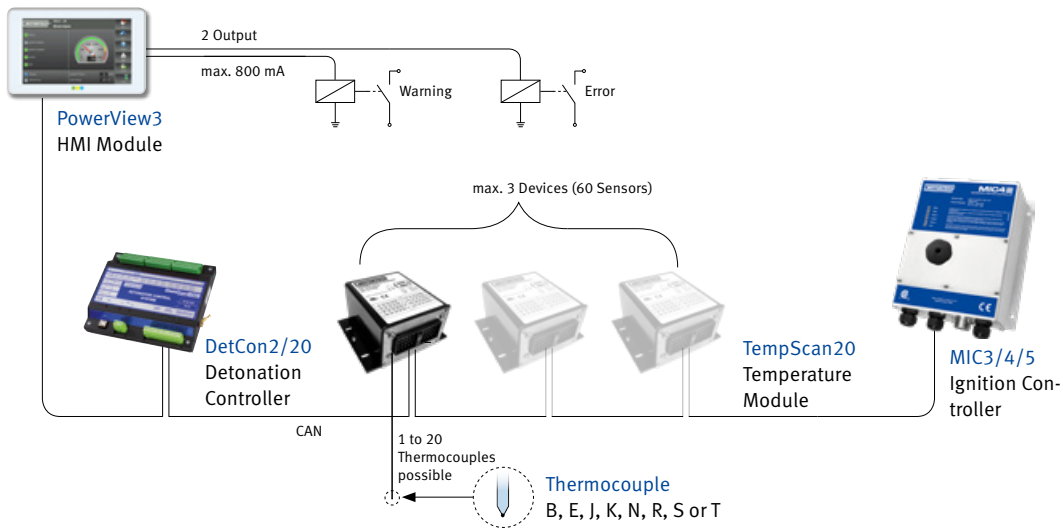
2 Output

max. 800 mA

Warning

Error

PowerView3
HMI Module

max. 3 Devices (60 Sensors)

DetCon2/20
Detonation Controller

TempScan20
Temperature Module

MIC3/4/5
Ignition Controller

CAN

1 to 20 Thermocouples possible

Thermocouple
B, E, J, K, N, R, S or T